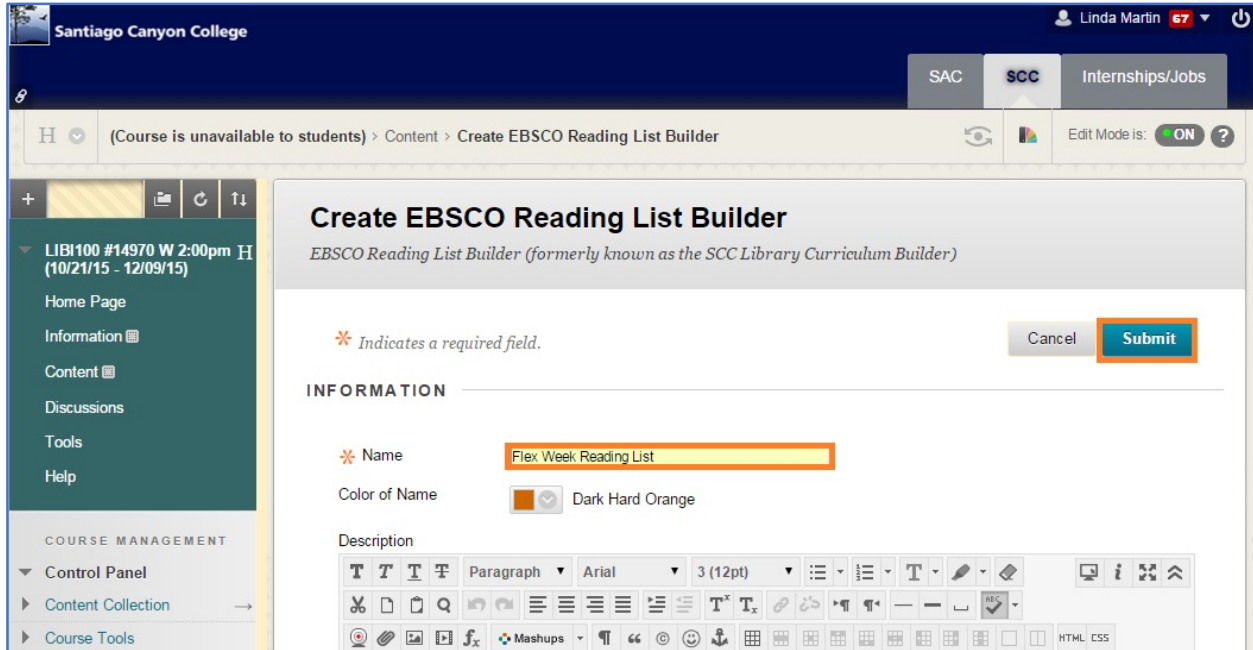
Santiago Canyon College

Linda Martin 67

SAC SCC Internships/Jobs

H (Course is unavailable to students) > Content > Create EBSCO Reading List Builder

Edit Mode is: ON

LIBI100 #14970 W 2:00pm H (10/21/15 - 12/09/15)

Home Page

Information

Content

Discussions

Tools

Help

COURSE MANAGEMENT

Control Panel

Content Collection

Course Tools

Create EBSCO Reading List Builder

EBSCO Reading List Builder (formerly known as the SCC Library Curriculum Builder)

* Indicates a required field.

Cancel Submit

INFORMATION

* Name Flex Week Reading List

Color of Name Dark Hard Orange

Description

Paragraph Arial 3 (12pt)

Mashups HTML CSS